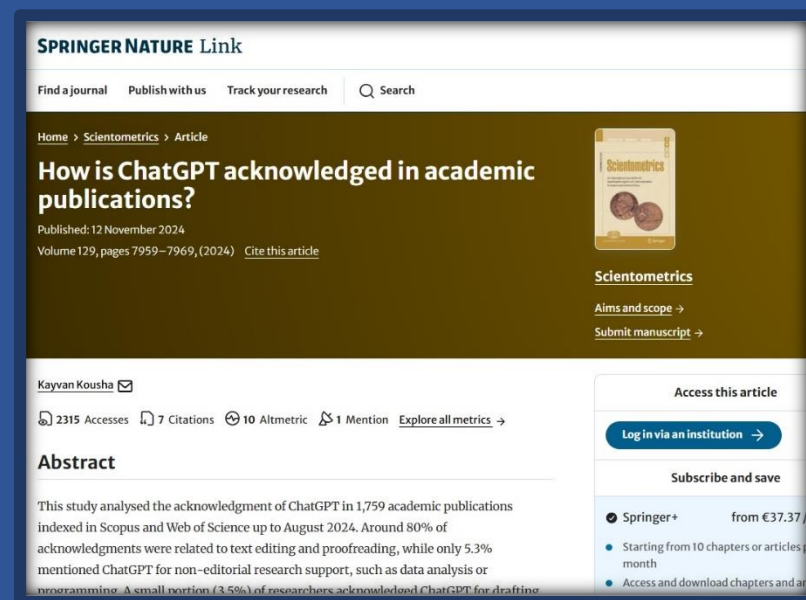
SPRINGER NATURE Link

Find a journal Publish with us Track your research Search

Home > Scientometrics > Article

How is ChatGPT acknowledged in academic publications?

Published: 12 November 2024

Volume 129, pages 7959–7969, (2024) Cite this article

Scientometrics

Scientometrics

Aims and scope →

Submit manuscript →

Kayvan Kousha

2315 Accesses 7 Citations 10 Altmetric 1 Mention Explore all metrics →

Abstract

This study analysed the acknowledgment of ChatGPT in 1,759 academic publications indexed in Scopus and Web of Science up to August 2024. Around 80% of acknowledgments were related to text editing and proofreading, while only 5.3% mentioned ChatGPT for non-editorial research support, such as data analysis or programming. A small portion (3.5%) of researchers acknowledged ChatGPT for drafting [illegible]

Access this article

Log in via an institution →

Subscribe and save

Springer+ from €37.37 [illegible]

Starting from 10 chapters or articles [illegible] month

Access and download chapters and a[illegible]